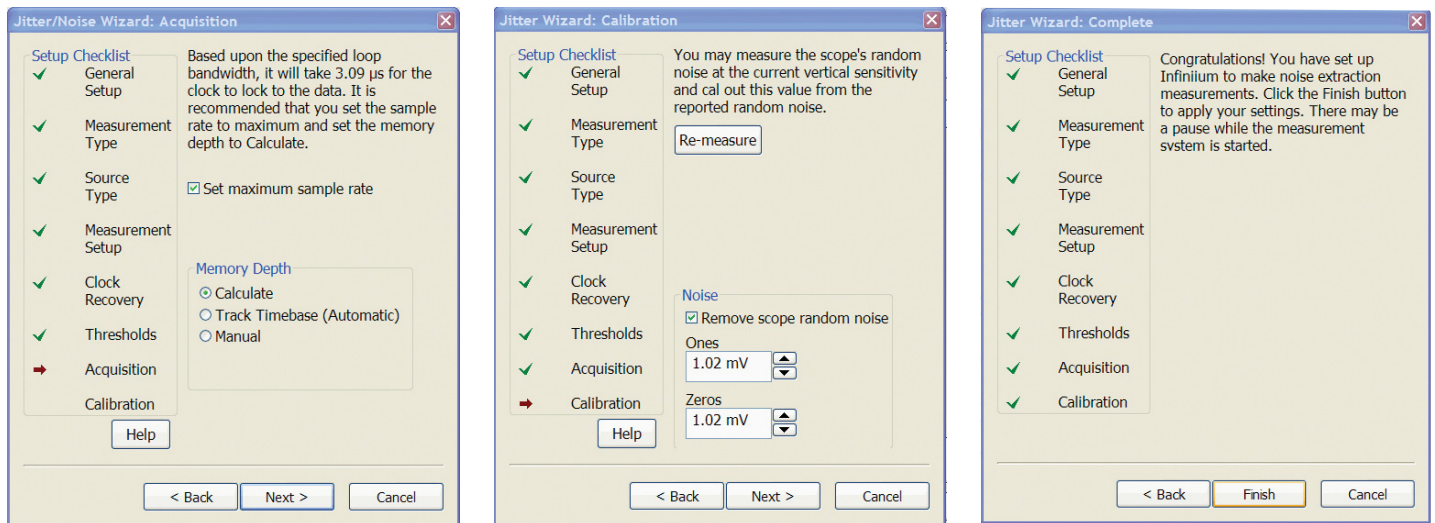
Jitter/Noise Wizard: Acquisition

Setup Checklist
General Setup
Measurement Type
Source Type
Measurement Setup
Clock Recovery
Thresholds
Acquisition
Calibration

Based upon the specified loop bandwidth, it will take 3.09 µs for the clock to lock to the data. It is recommended that you set the sample rate to maximum and set the memory depth to Calculate.

Set maximum sample rate

Memory Depth
Calculate
Track Timebase (Automatic)
Manual

Help

< Back
Next >
Cancel

Jitter Wizard: Calibration

Setup Checklist
General Setup
Measurement Type
Source Type
Measurement Setup
Clock Recovery
Thresholds
Acquisition
Calibration

You may measure the scope's random noise at the current vertical sensitivity and cal out this value from the reported random noise.

Re-measure

Noise
Remove scope random noise
Ones
1.02 mV
Zeros
1.02 mV

Help

< Back
Next >
Cancel

Jitter Wizard: Complete

Setup Checklist
General Setup
Measurement Type
Source Type
Measurement Setup
Clock Recovery
Thresholds
Acquisition
Calibration

Congratulations! You have set up Infiniium to make noise extraction measurements. Click the Finish button to apply your settings. There may be a pause while the measurement system is started.

< Back
Finish
Cancel